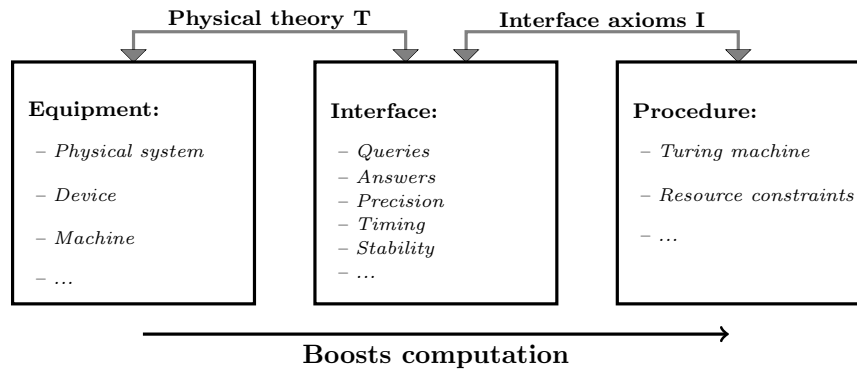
Physical theory T

Interface axioms I

Equipment:

– Physical system

– Device

– Machine

– ...

Interface:

– Queries

– Answers

– Precision

– Timing

– Stability

– ...

Procedure:

– Turing machine

– Resource constraints

– ...

Boosts computation